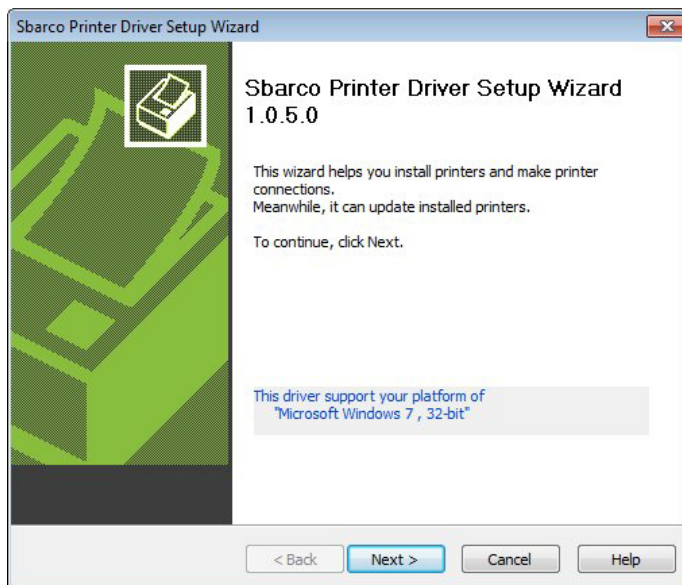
Sbarco Printer Driver Setup Wizard

Sbarco Printer Driver Setup Wizard 1.0.5.0

This wizard helps you install printers and make printer connections.
Meanwhile, it can update installed printers.

To continue, click Next.

This driver support your platform of
"Microsoft Windows 7 , 32-bit"

< Back
Next >
Cancel
Help